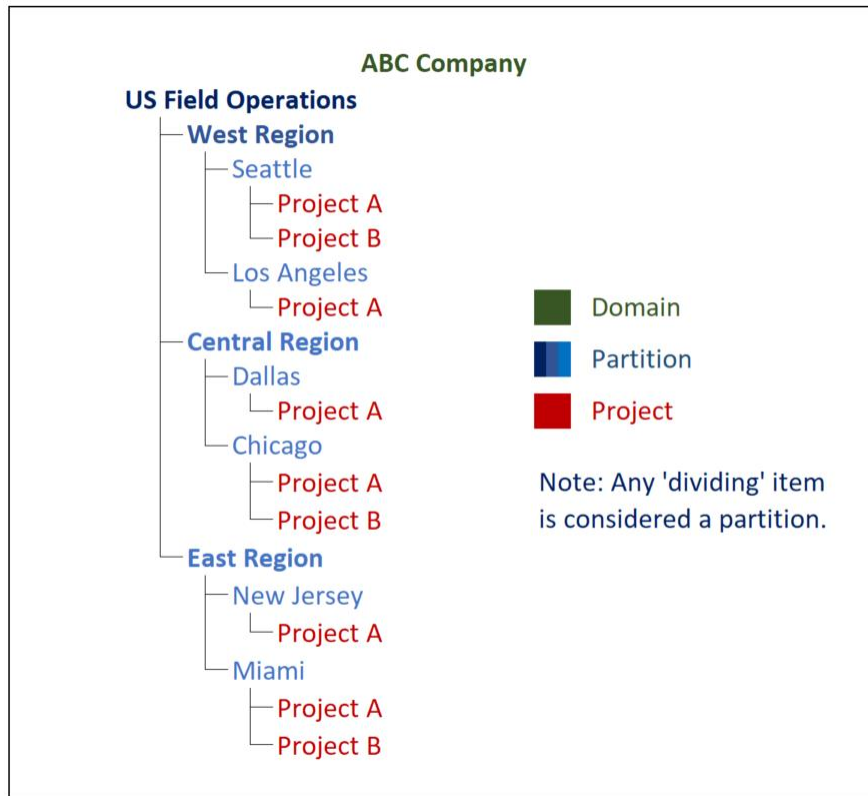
ABC Company

US Field Operations
West Region
Seattle
Project A
Project B
Los Angeles
Project A
Central Region
Dallas
Project A
Chicago
Project A
Project B
East Region
New Jersey
Project A
Miami
Project A
Project B

Domain
Partition
Project

Note: Any 'dividing' item is considered a partition.